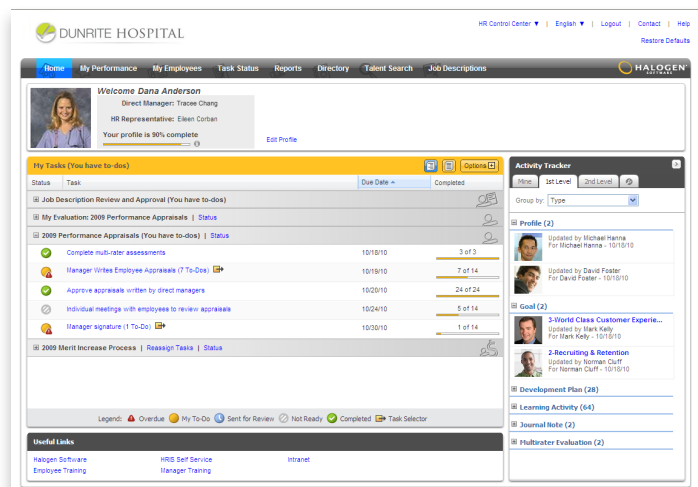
DUNRITE HOSPITAL

HR Control Center ▼ | English ▼ | Logout | Contact | Help

Restore Defaults

Home | My Performance | My Employees | Task Status | Reports | Directory | Talent Search | Job Descriptions

HALOGEN SOFTWARE

Welcome Dana Anderson

Direct Manager: Tracee Chang

HR Representative: Eileen Corban

Your profile is 90% complete

Edit Profile

My Tasks (You have to-dos)

Options

| Status | Task | Due Date | Completed |
|---|---|---|---|
| | Job Description Review and Approval (You have to-dos) | | |
| | My Evaluation: 2009 Performance Appraisals \| Status | | |
| | 2009 Performance Appraisals (You have to-dos) \| Status | | |
| | Complete multi-rater assessments | 10/18/10 | 3 of 3 |
| | Manager Writes Employee Appraisals (7 To-Do) | 10/19/10 | 7 of 14 |
| | Approve appraisals written by direct managers | 10/20/10 | 24 of 24 |
| | Individual meetings with employees to review appraisals | 10/24/10 | 5 of 14 |
| | Manager signature (1 To-Do) | 10/30/10 | 1 of 14 |
| | 2009 Merit Increase Process \| Reassign Tasks \| Status | | |

Legend: Overdue My To-Do Sent for Review Not Ready Completed Task Selector

Useful Links

Halogen Software
Employee Training
HRIS Self Service
Manager Training
Intranet

Activity Tracker

Mine | 1st Level | 2nd Level

Group by: Type

Profile (2)

Updated by Michael Hanna
For Michael Hanna - 10/18/10

Updated by David Foster
For David Foster - 10/18/10

Goal (2)

3-World Class Customer Experie...
Updated by Mark Kelly
For Mark Kelly - 10/18/10

2-Recruiting & Retention
Updated by Norman Cluff
For Norman Cluff - 10/18/10

Development Plan (28)

Learning Activity (64)

Journal Note (2)

Multirater Evaluation (2)